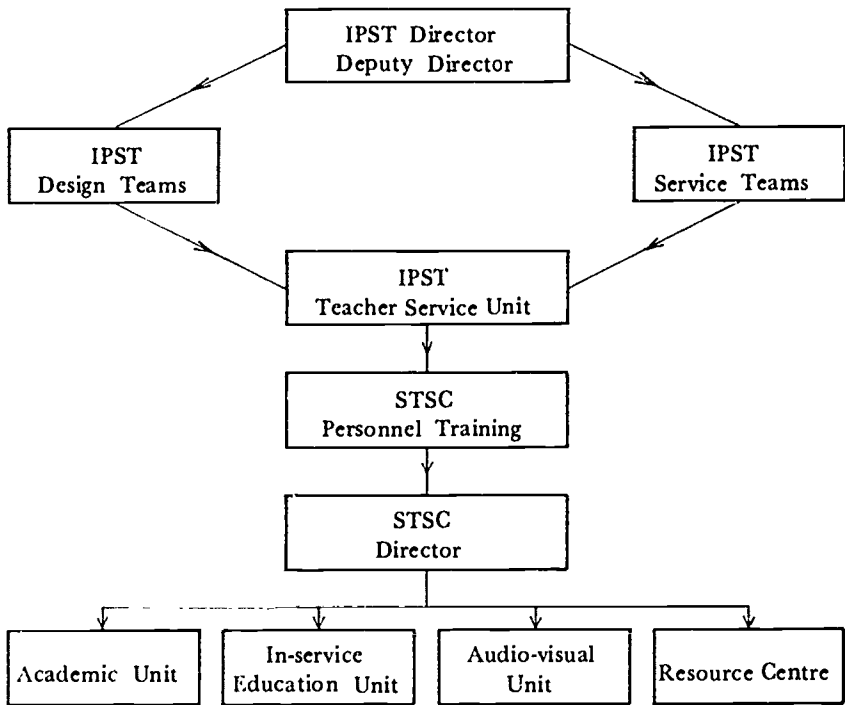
IPST Director
Deputy Director

IPST
Design Teams

IPST
Service Teams

IPST
Teacher Service Unit

STSC
Personnel Training

STSC
Director

Academic Unit

In-service
Education Unit

Audio-visual
Unit

Resource Centre